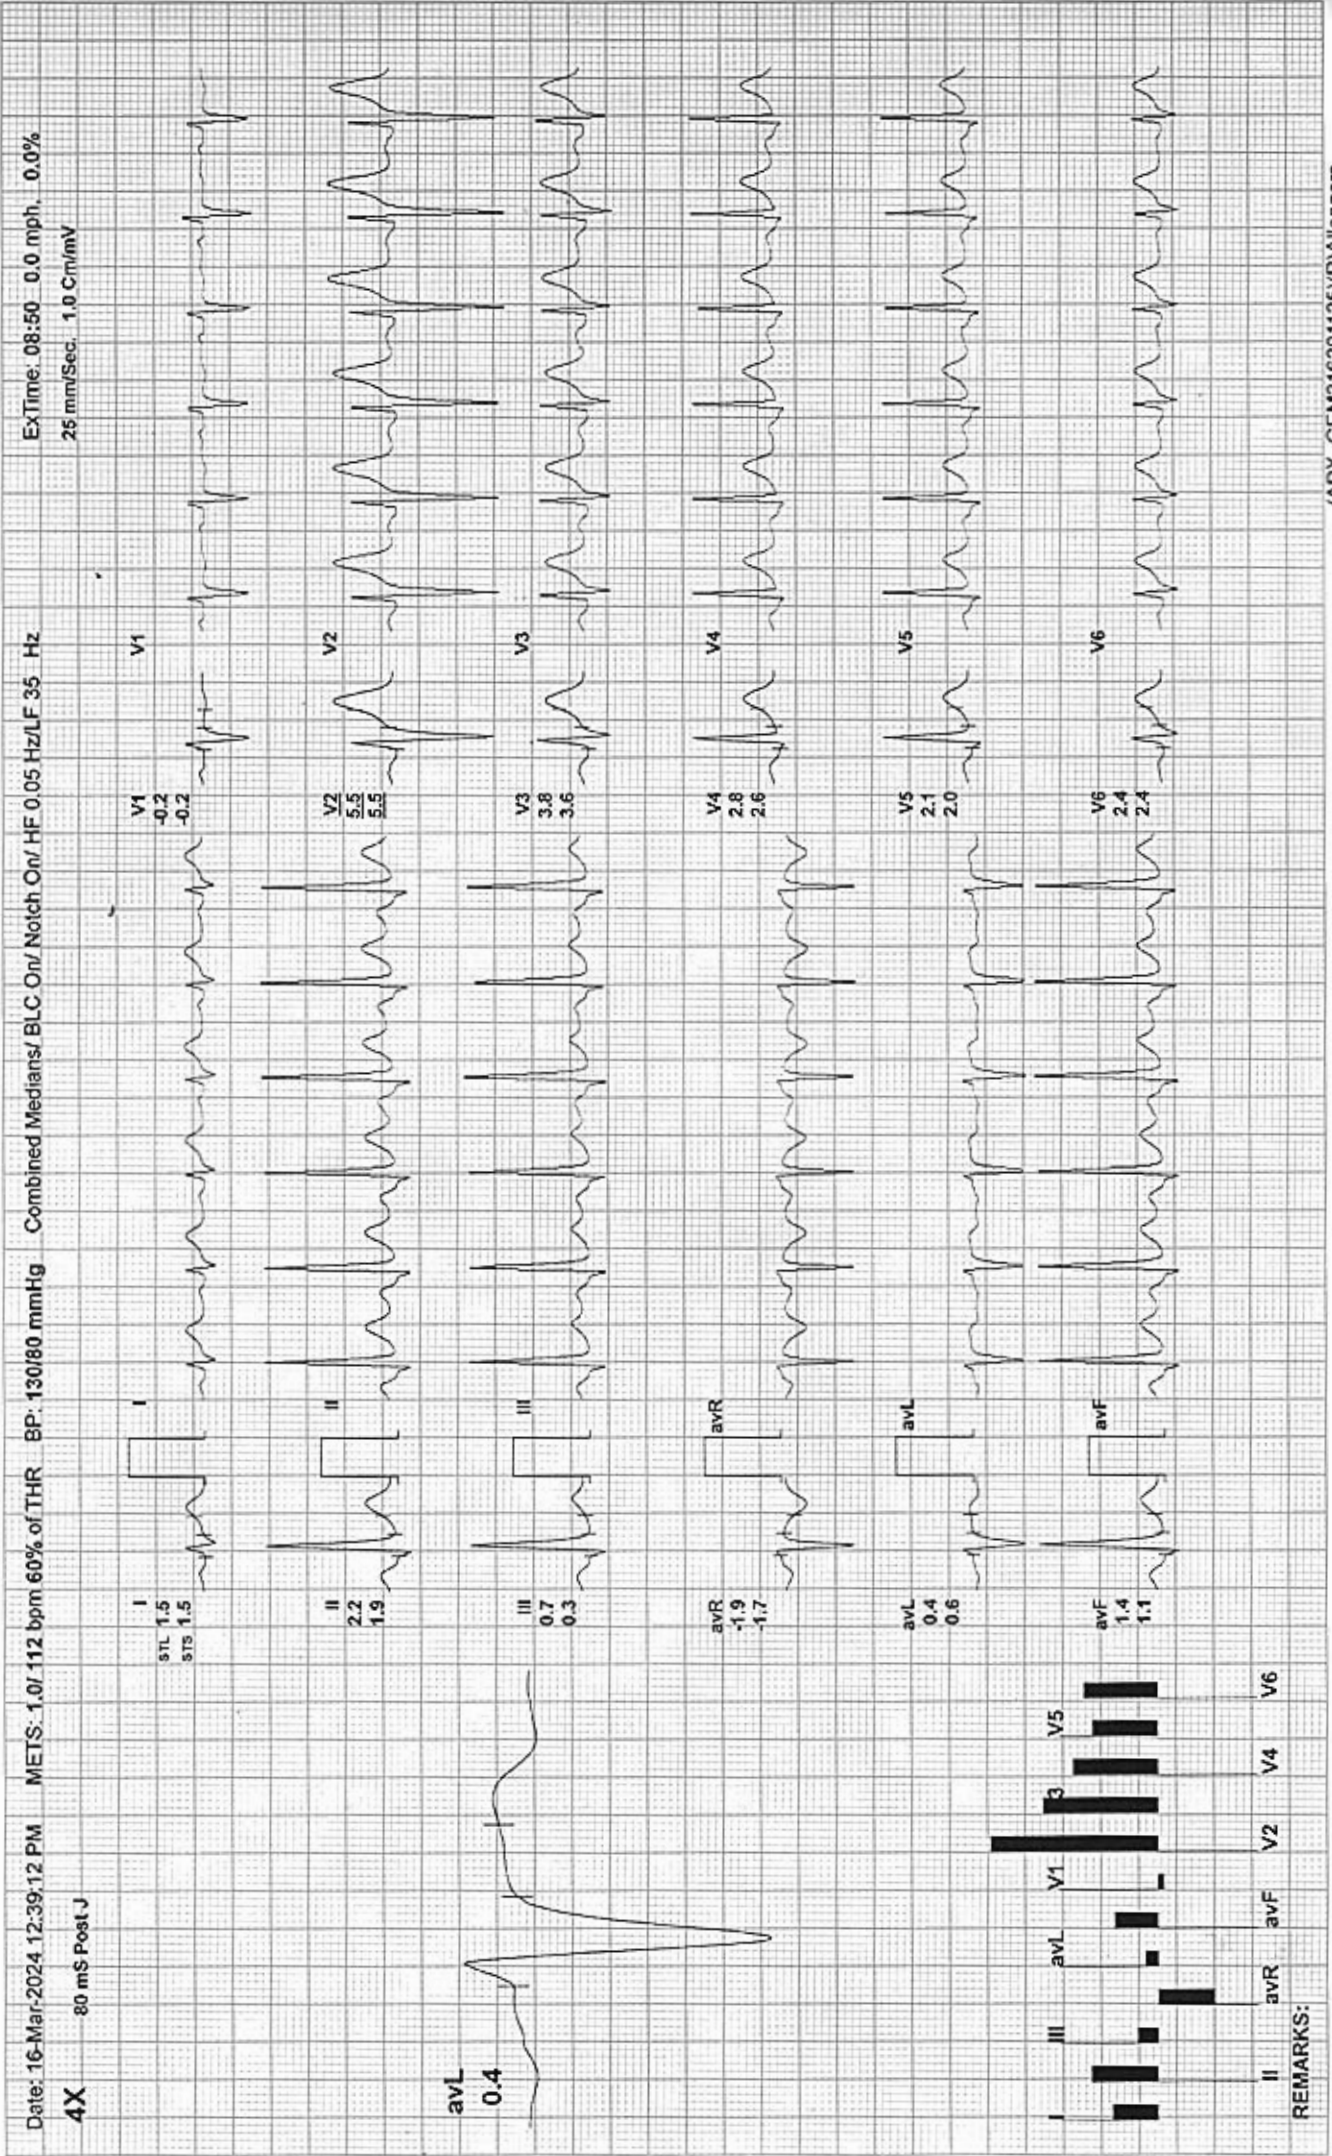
Date: 16-Mar-2024 12:39:12 PM METS: 1.0/ 112 bpm 60% of THR BP: 130/80 mmHg Combined Medians/ BLC On/ Notch On/ HF 0.05 Hz/LF 35 Hz ExTime: 08:50 0.0 mph 0.0%

4X 80 mS Post J 25 mm/Sec. 1.0 Cm/mV

avL
0.4

I
STL 1.5
STS 1.5

II
2.2
1.9

III
0.7
0.3

avR
-1.9
-1.7

avL
0.4
0.6

avF
1.4
1.1

I

II

III

avR

avL

avF

V1
-0.2
-0.2

V2
5.5
5.5

V3
3.8
3.6

V4
2.8
2.6

V5
2.1
2.0

V6
2.4
2.4

V1

V2

V3

V4

V5

V6

I II III avR avL avF V1 V2 V3 V4 V5 V6

REMARKS:

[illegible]